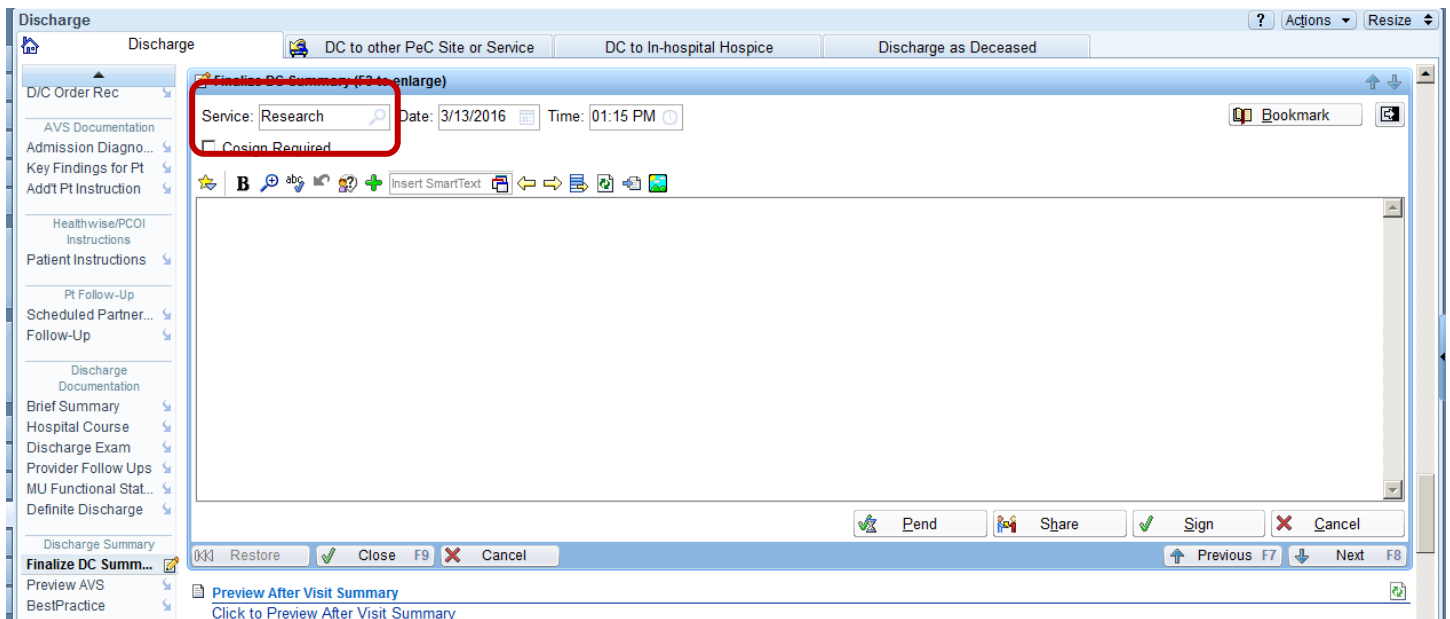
Discharge
? Actions Resize
Discharge
DC to other PeC Site or Service
DC to In-hospital Hospice
Discharge as Deceased

D/C Order Rec
AVS Documentation
Admission Diagno...
Key Findings for Pt
Add't Pt Instruction
Healthwise/PCOI Instructions
Patient Instructions
Pt Follow-Up
Scheduled Partner...
Follow-Up
Discharge Documentation
Brief Summary
Hospital Course
Discharge Exam
Provider Follow Ups
MU Functional Stat...
Definite Discharge
Discharge Summary
Finalize DC Summ...
Preview AVS
BestPractice

Finalize DC Summary (F3 to enlarge)
Service: Research
Date: 3/13/2016
Time: 01:15 PM
Bookmark
Cosign Required
Insert SmartText

Pend
Share
Sign
Cancel
Restore
Close F9
Cancel
Previous F7
Next F8

Preview After Visit Summary
Click to Preview After Visit Summary